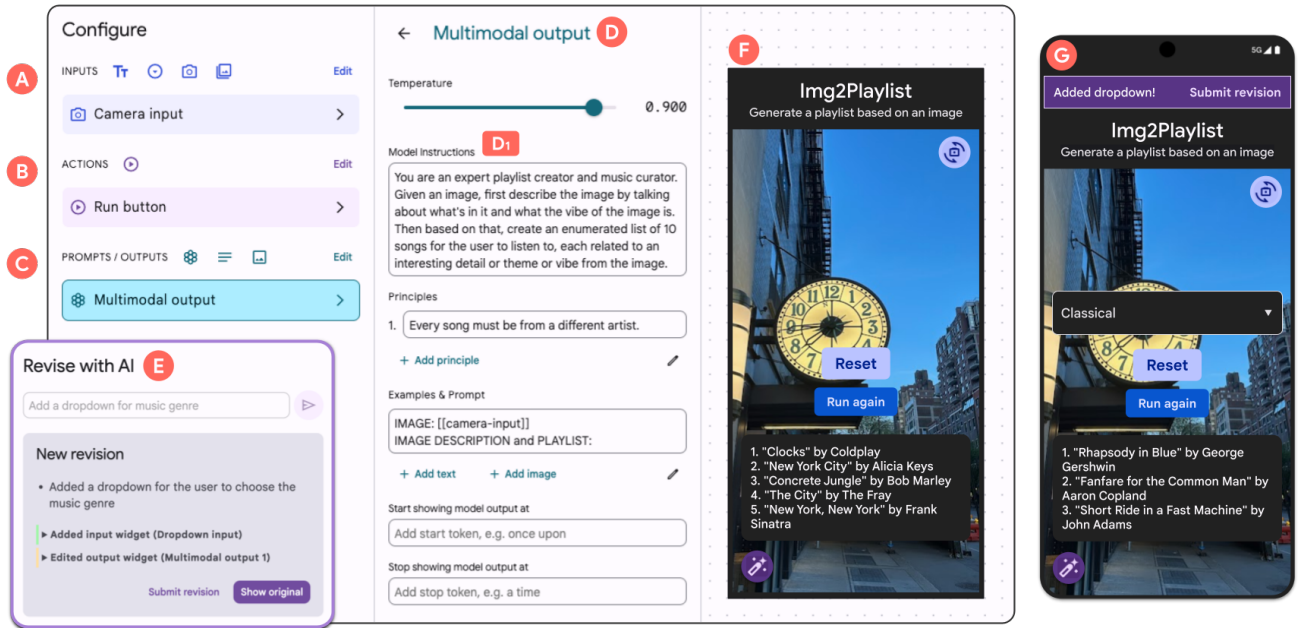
Configure

A

INPUTS Tт

Edit

Camera input

B

ACTIONS

Edit

Run button

C

PROMPTS / OUTPUTS

Edit

Multimodal output

Revise with AI E

Add a dropdown for music genre

New revision

• Added a dropdown for the user to choose the music genre

▸ Added input widget (Dropdown input)

▸ Edited output widget (Multimodal output 1)

Submit revision Show original

← Multimodal output D

Temperature

0.900

Model Instructions $D_1$

You are an expert playlist creator and music curator. Given an image, first describe the image by talking about what's in it and what the vibe of the image is. Then based on that, create an enumerated list of 10 songs for the user to listen to, each related to an interesting detail or theme or vibe from the image.

Principles

1. Every song must be from a different artist.

+ Add principle

Examples & Prompt

IMAGE: [[camera-input]]
IMAGE DESCRIPTION and PLAYLIST:

+ Add text + Add image

Start showing model output at

Add start token, e.g. once upon

Stop showing model output at

Add stop token, e.g. a time

F

Img2Playlist

Generate a playlist based on an image

Reset

Run again

1. "Clocks" by Coldplay
2. "New York City" by Alicia Keys
3. "Concrete Jungle" by Bob Marley
4. "The City" by The Fray
5. "New York, New York" by Frank Sinatra

G

5G

Added dropdown! Submit revision

Img2Playlist

Generate a playlist based on an image

Classical

Reset

Run again

1. "Rhapsody in Blue" by George Gershwin
2. "Fanfare for the Common Man" by Aaron Copland
3. "Short Ride in a Fast Machine" by John Adams